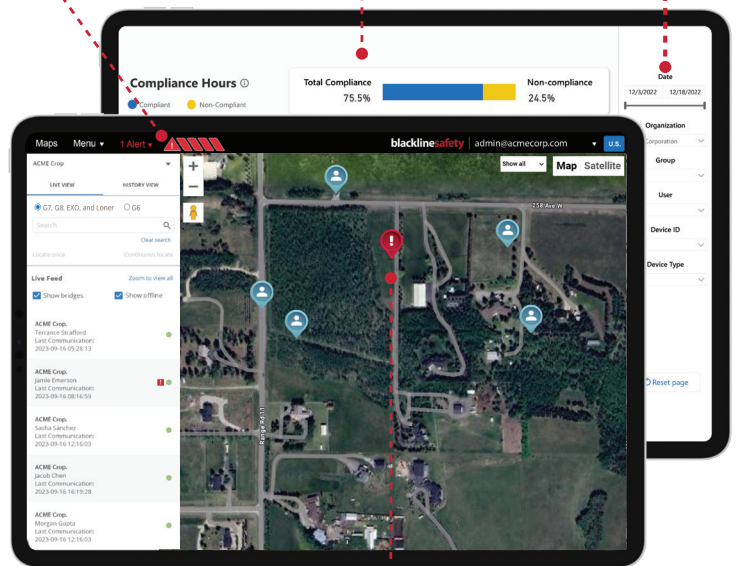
Compliance Hours ⓘ
Compliant Non-Compliant

Total Compliance
75.5%

Non-compliance
24.5%

Date
12/3/2022 12/18/2022

Organization
Corporation

Group

User

Device ID

Device Type

Reset page

Maps Menu ▾ 1 Alert ▾

blacklinesafety | admin@acmecorp.com ▾ U.S.

ACME Crop

LIVE VIEW HISTORY VIEW

G7, G8, EXO, and Loner G6

Search

Clear search

Locate once Continuous locate

Live Feed Zoom to view all

Show bridges Show offline

ACME Crop.
Terrance Strafford
Last Communication:
2023-09-16 05:28:13

ACME Crop.
Jamie Emerson
Last Communication:
2023-09-16 08:16:59

ACME Crop.
Sasha Sánchez
Last Communication:
2023-09-16 12:16:03

ACME Crop.
Jacob Chen
Last Communication:
2023-09-16 16:19:28

ACME Crop.
Morgan Gupta
Last Communication:
2023-09-16 12:16:03

Show all

Map Satellite

258 Ave W

Range Rd 11